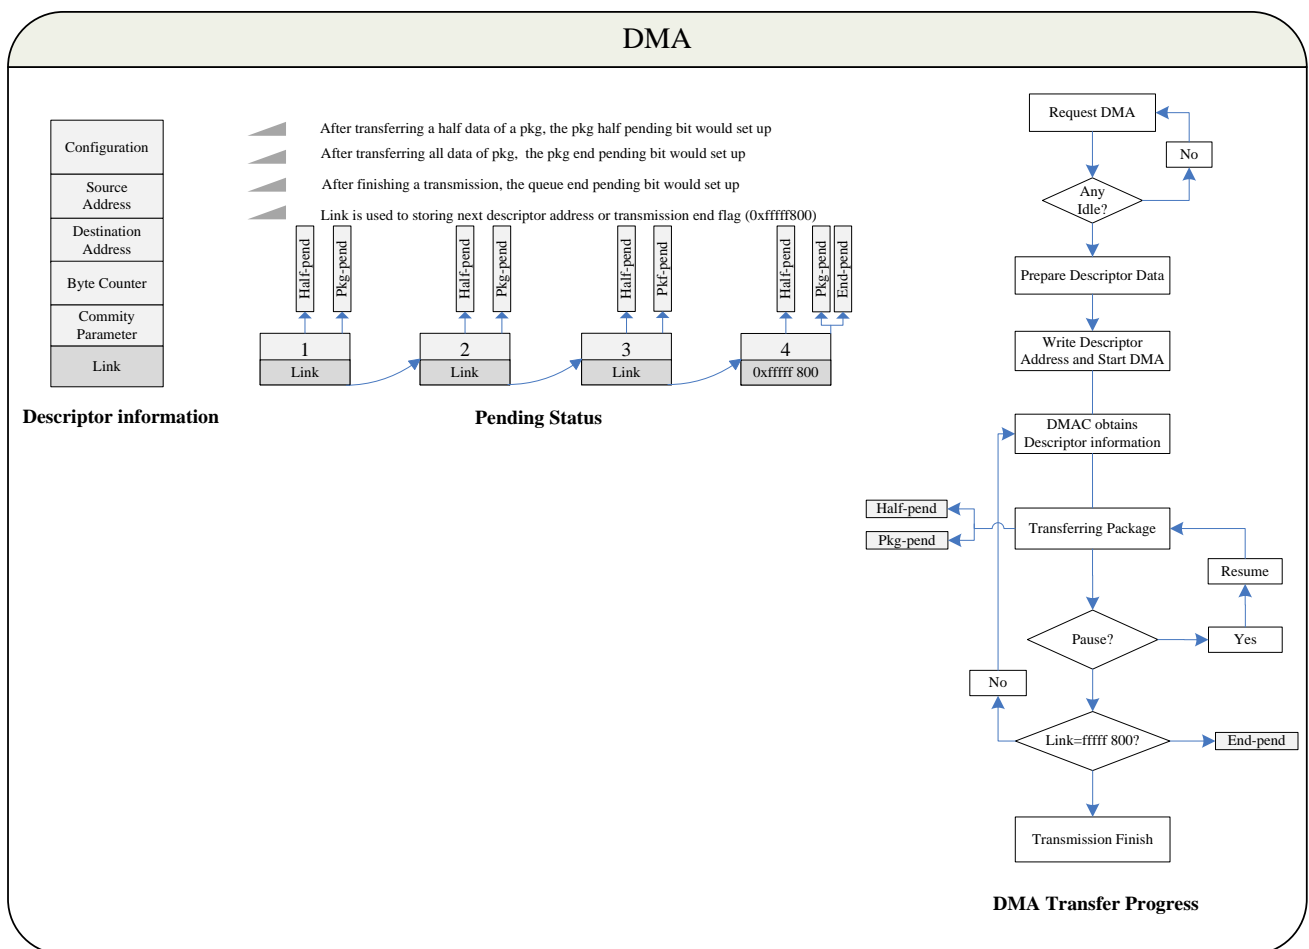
DMA

Configuration
Source Address
Destination Address
Byte Counter
Commity Parameter
Link

Descriptor information

After transferring a half data of a pkg, the pkg half pending bit would set up
After transferring all data of pkg, the pkg end pending bit would set up
After finishing a transmission, the queue end pending bit would set up
Link is used to storing next descriptor address or transmission end flag (0xfffff800)

Half-pend
Pkg-pend
1
Link
Half-pend
Pkg-pend
2
Link
Half-pend
Pkf-pend
3
Link
Half-pend
Pkg-pend
End-pend
4
0xfffff 800

Pending Status

Request DMA
No
Any Idle?
Prepare Descriptor Data
Write Descriptor Address and Start DMA
DMAC obtains Descriptor information
Half-pend
Pkg-pend
Transferring Package
Resume
Pause?
Yes
No
Link=fffff 800?
End-pend
Transmission Finish

DMA Transfer Progress